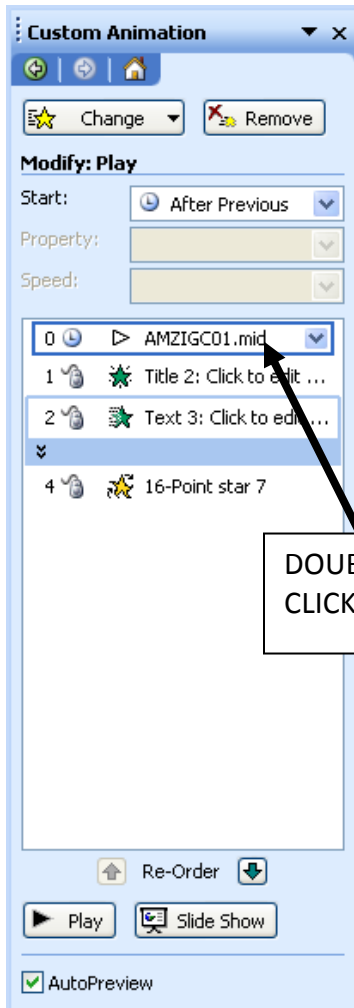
Custom Animation

Change Remove

Modify: Play

Start: After Previous

Property:

Speed:

0 AMZIGC01.mid

1 Title 2: Click to edit ...

2 Text 3: Click to edit...

4 16-Point star 7

DOUB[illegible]
CLICK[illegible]

Re-Order

Play Slide Show

AutoPreview